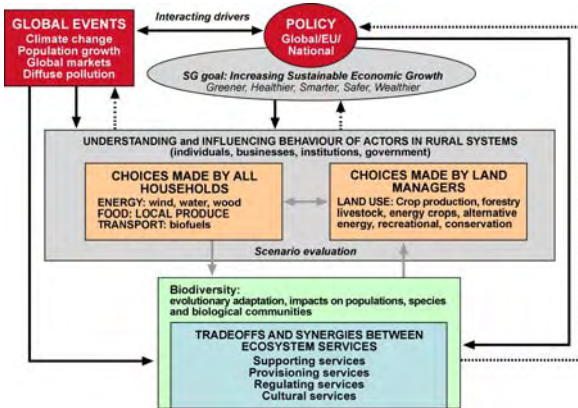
GLOBAL EVENTS
Climate change
Population growth
Global markets
Diffuse pollution

Interacting drivers

POLICY
Global/EU/
National

SG goal: Increasing Sustainable Economic Growth
Greener, Healthier, Smarter, Safer, Wealthier

UNDERSTANDING and INFLUENCING BEHAVIOUR OF ACTORS IN RURAL SYSTEMS
(individuals, businesses, institutions, government)

CHOICES MADE BY ALL HOUSEHOLDS
ENERGY: wind, water, wood
FOOD: LOCAL PRODUCE
TRANSPORT: biofuels

CHOICES MADE BY LAND MANAGERS
LAND USE: Crop production, forestry livestock, energy crops, alternative energy, recreational, conservation

Scenario evaluation

Biodiversity:
evolutionary adaptation, impacts on populations, species and biological communities

TRADEOFFS AND SYNERGIES BETWEEN ECOSYSTEM SERVICES
Supporting services
Provisioning services
Regulating services
Cultural services